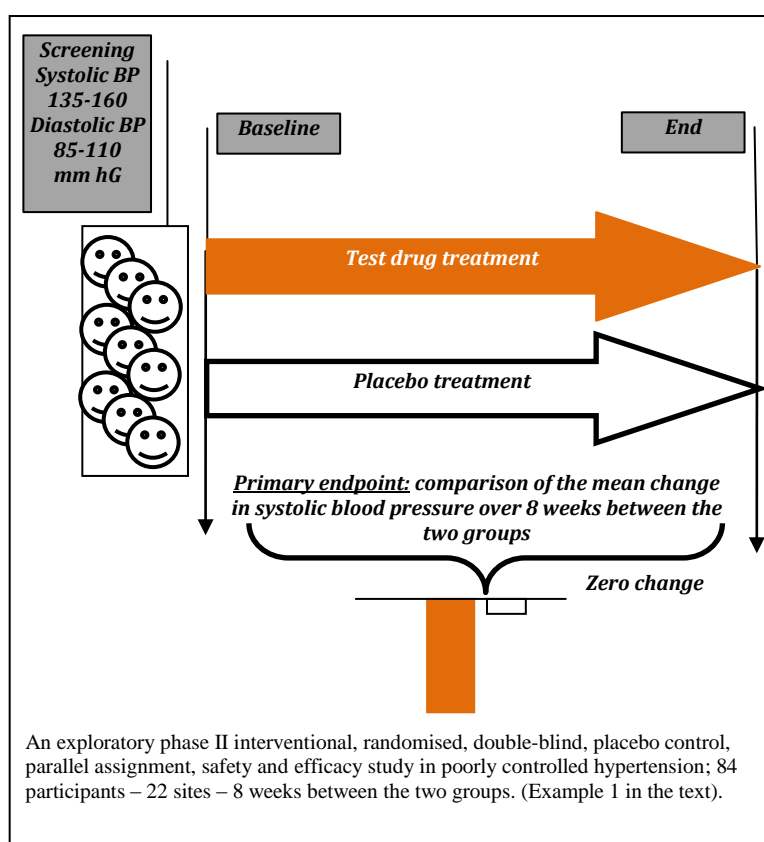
Screening
Systolic BP
135-160
Diastolic BP
85-110
mm hG

Baseline

End

Test drug treatment

Placebo treatment

Primary endpoint: comparison of the mean change in systolic blood pressure over 8 weeks between the two groups

Zero change

An exploratory phase II interventional, randomised, double-blind, placebo control, parallel assignment, safety and efficacy study in poorly controlled hypertension; 84 participants – 22 sites – 8 weeks between the two groups. (Example 1 in the text).